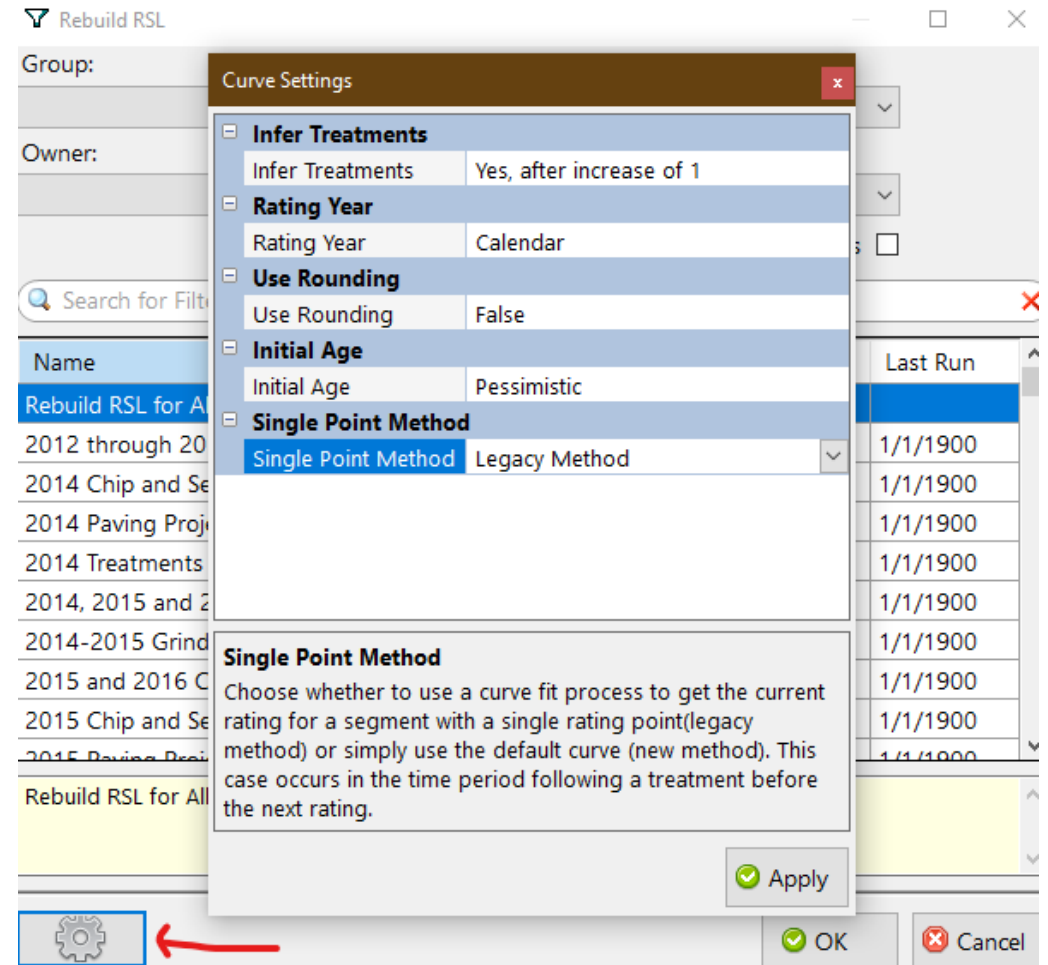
Rebuild RSL

Group:

Owner:

Search for Filt

| Name | Last Run |
|---|---|
| Rebuild RSL for Al | |
| 2012 through 20 | 1/1/1900 |
| 2014 Chip and Se | 1/1/1900 |
| 2014 Paving Proj | 1/1/1900 |
| 2014 Treatments | 1/1/1900 |
| 2014, 2015 and 2 | 1/1/1900 |
| 2014-2015 Grind | 1/1/1900 |
| 2015 and 2016 C | 1/1/1900 |
| 2015 Chip and Se | 1/1/1900 |
| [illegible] | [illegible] |

Rebuild RSL for All

Curve Settings

Infer Treatments

| Infer Treatments | Yes, after increase of 1 |
|---|---|

Rating Year

| Rating Year | Calendar |
|---|---|

Use Rounding

| Use Rounding | False |
|---|---|

Initial Age

| Initial Age | Pessimistic |
|---|---|

Single Point Method

| Single Point Method | Legacy Method |
|---|---|

Single Point Method
Choose whether to use a curve fit process to get the current rating for a segment with a single rating point(legacy method) or simply use the default curve (new method). This case occurs in the time period following a treatment before the next rating.

Apply

OK

Cancel